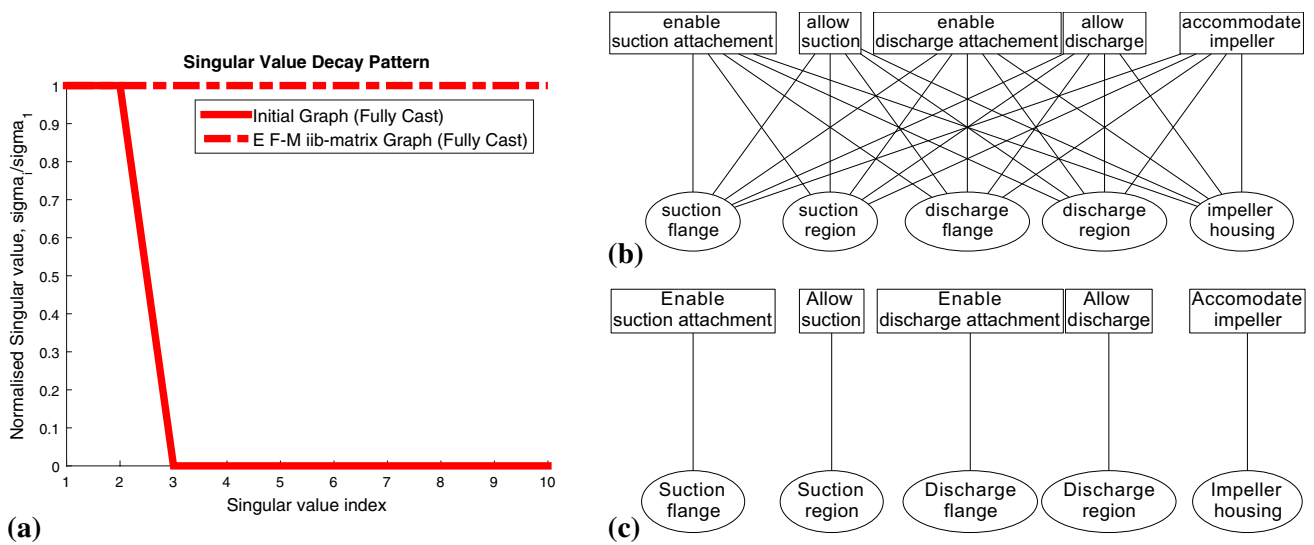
Singular Value Decay Pattern

Initial Graph (Fully Cast)
E F-M iib-matrix Graph (Fully Cast)

Normalised Singular value, $sigma_i/sigma_1$

1
0.9
0.8
0.7
0.6
0.5
0.4
0.3
0.2
0.1
0

1 2 3 4 5 6 7 8 9 10

Singular value index

(a)

enable suction attachement
allow suction
enable discharge attachement
allow discharge
accommodate impeller

suction flange
suction region
discharge flange
discharge region
impeller housing

(b)

Enable suction attachment
Allow suction
Enable discharge attachment
Allow discharge
Accomodate impeller

Suction flange
Suction region
Discharge flange
Discharge region
Impeller housing

(c)